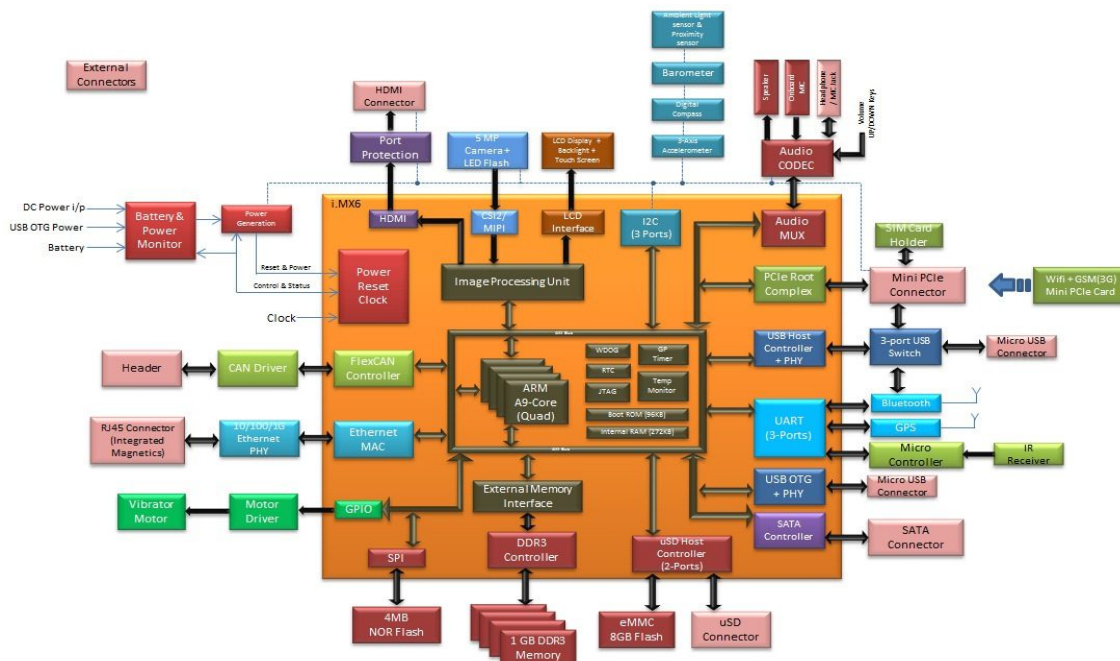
External Connectors

HDMI Connector

Port Protection

5 MP Camera + LED Flash

LCD Display + Backlight + Touch Screen

Ambient Light sensor & Proximity sensor

Barometer

Digital Compass

3-Axis Accelerometer

Speaker

Onboard MIC

Headphone / MIC Jack

Volume UP/DOWN Keys

Audio CODEC

DC Power i/p

USB OTG Power

Battery

Battery & Power Monitor

Power Generation

Reset & Power

Control & Status

Clock

i.MX6

HDMI

CSI2/ MIPI

LCD Interface

I2C (3 Ports)

Audio MUX

SIM Card Holder

Mini PCIe Connector

Wifi + GSM(3G) Mini PCIe Card

Power Reset Clock

Image Processing Unit

PCIe Root Complex

USB Host Controller + PHY

3-port USB Switch

Micro USB Connector

Header

CAN Driver

FlexCAN Controller

WDOG

GP Timer

RTC

Temp Monitor

JTAG

ARM A9-Core (Quad)

Boot ROM (96KB)

Internal RAM (272KB)

Bluetooth

UART (3-Ports)

GPS

RJ45 Connector (Integrated Magnetics)

10/100/1G Ethernet PHY

Ethernet MAC

Micro Controller

IR Receiver

External Memory Interface

USB OTG + PHY

Micro USB Connector

Vibrator Motor

Motor Driver

GPIO

SATA Controller

SATA Connector

SPI

DDR3 Controller

uSD Host Controller (2-Ports)

4MB NOR Flash

1 GB DDR3 Memory

eMMC 8GB Flash

uSD Connector